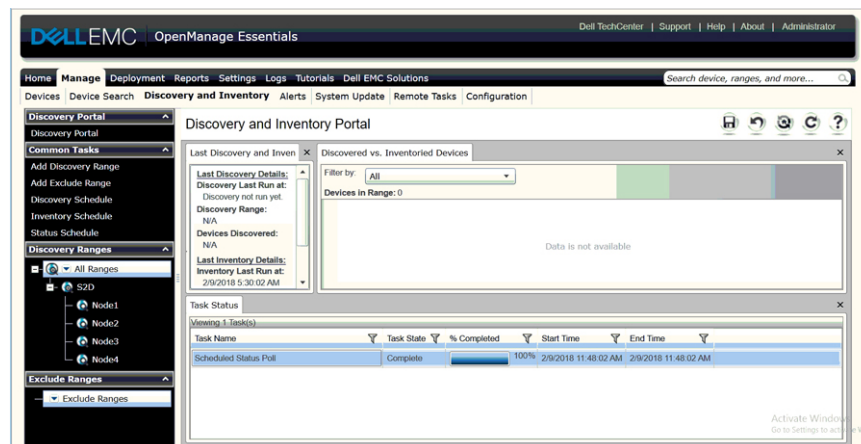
DELLEMC | OpenManage Essentials

Dell TechCenter | Support | Help | About | Administrator

Home Manage Deployment Reports Settings Logs Tutorials Dell EMC Solutions

Search device, ranges, and more...

Devices Device Search Discovery and Inventory Alerts System Update Remote Tasks Configuration

Discovery Portal
Discovery Portal
Common Tasks
Add Discovery Range
Add Exclude Range
Discovery Schedule
Inventory Schedule
Status Schedule
Discovery Ranges
All Ranges
S2D
Node1
Node2
Node3
Node4
Exclude Ranges
Exclude Ranges

Discovery and Inventory Portal

Last Discovery and Inven

Last Discovery Details:
Discovery Last Run at:
Discovery not run yet.
Discovery Range:
N/A
Devices Discovered:
N/A
Last Inventory Details:
Inventory Last Run at:
2/9/2018 5:30:02 AM

Discovered vs. Inventoried Devices

Filter by: All

Devices in Range: 0

Data is not available

Task Status

Viewing 1 Task(s)

| Task Name | Task State | % Completed | Start Time | End Time |
|---|---|---|---|---|
| Scheduled Status Poll | Complete | 100% | 2/9/2018 11:48:02 AM | 2/9/2018 11:48:02 AM |

Activate Windows
Go to Settings to activate